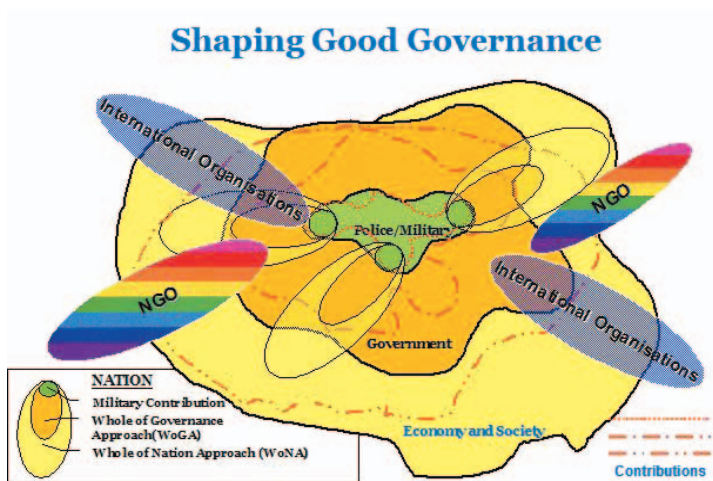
Shaping Good Governance

International Organisations

NGO

Police/Military

NGO

International Organisations

Government

NATION
Military Contribution
Whole of Governance Approach(WoGA)
Whole of Nation Approach (WoNA)

Economy and Society

Contributions